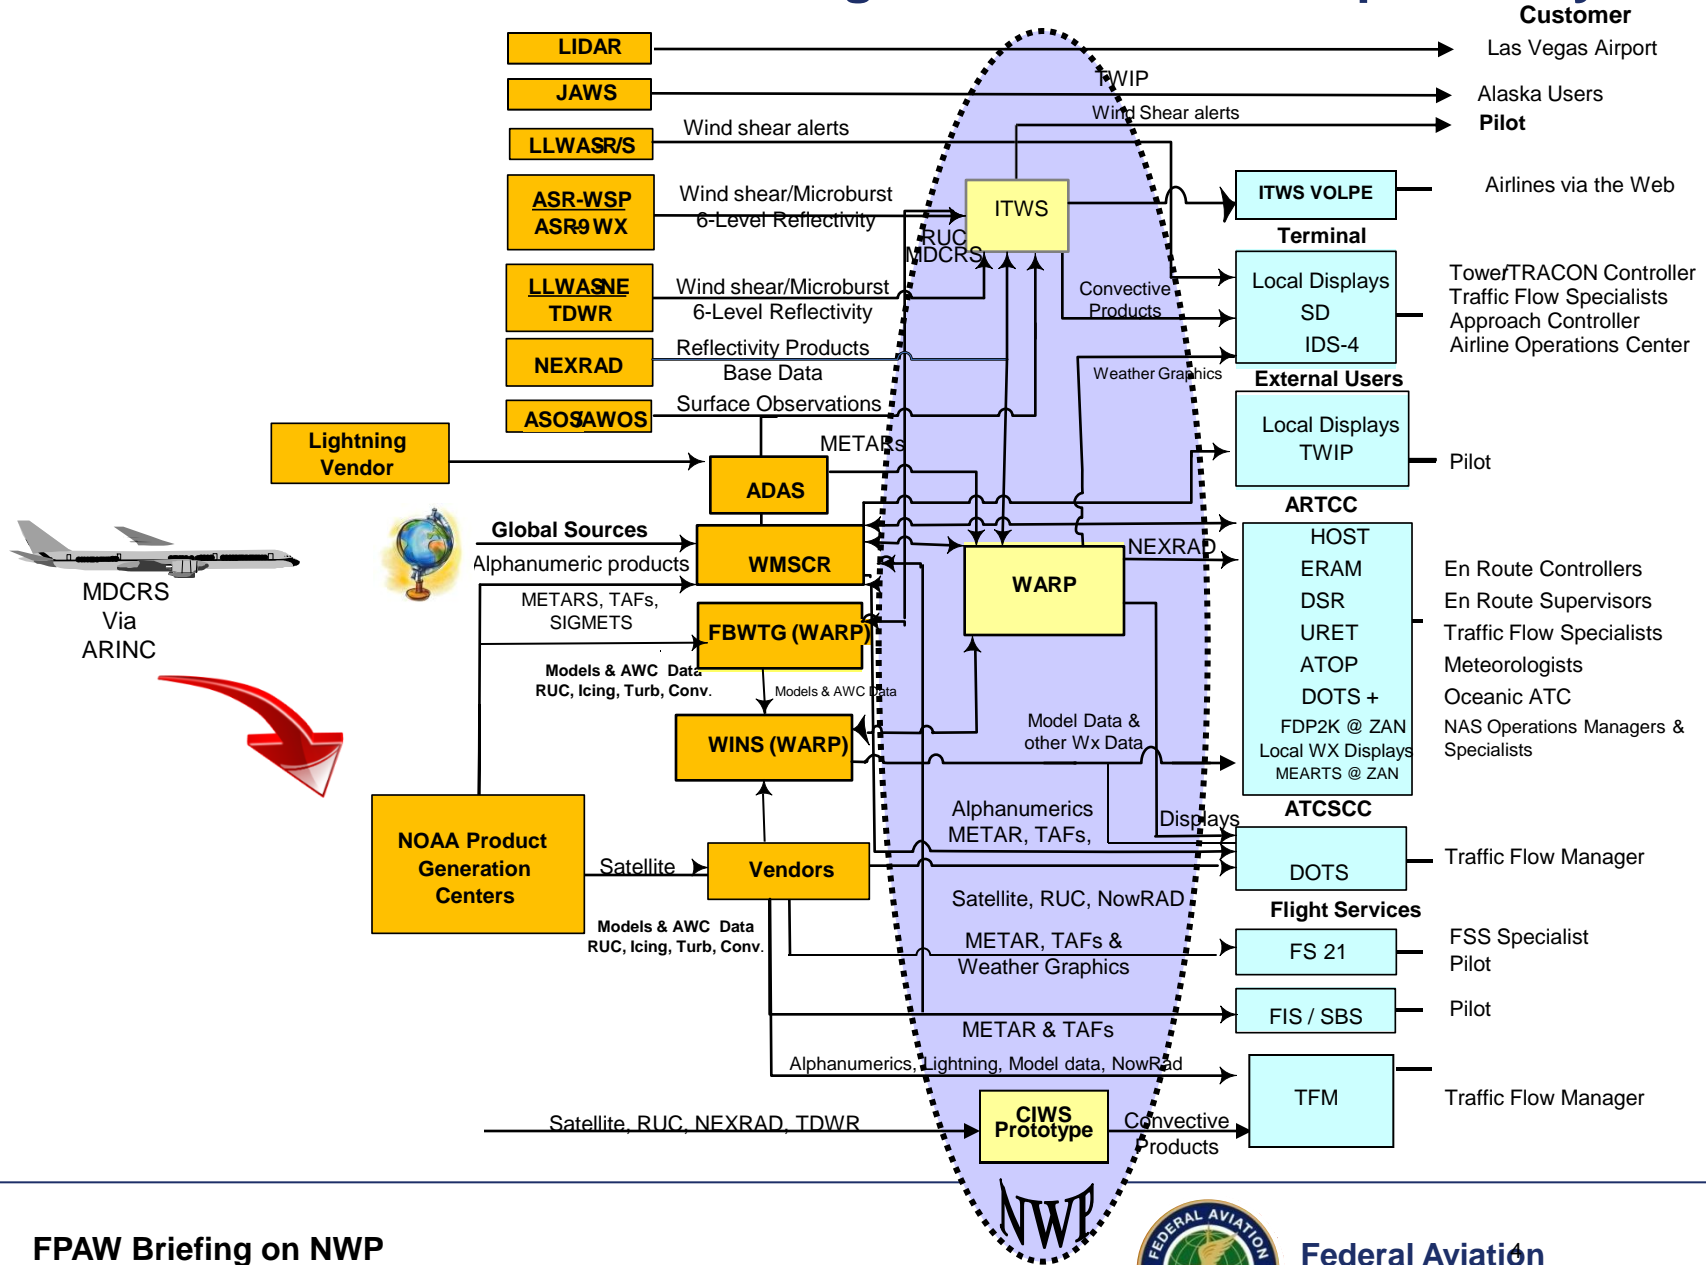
Customer

LIDAR
Las Vegas Airport
JAWS
TWIP
Alaska Users
Wind Shear alerts
Pilot
LLWASR/S
Wind shear alerts
ASR-WSP
ASR9 WX
Wind shear/Microburst
6-Level Reflectivity
ITWS
ITWS VOLPE
Airlines via the Web
RUC
MDCRS
Terminal
LLWASNE
TDWR
Wind shear/Microburst
6-Level Reflectivity
Convective Products
Local Displays
SD
IDS-4
Tower/TRACON Controller
Traffic Flow Specialists
Approach Controller
Airline Operations Center
NEXRAD
Reflectivity Products
Base Data
Weather Graphics
External Users
ASOS/AWOS
Surface Observations
Local Displays
TWIP
Lightning Vendor
METARs
ADAS
Pilot
ARTCC
Global Sources
Alphanumeric products
WMSCR
HOST
ERAM
DSR
URET
ATOP
DOTS +
FDP2K @ ZAN
Local WX Displays
MEARTS @ ZAN
NEXRAD
WARP
En Route Controllers
En Route Supervisors
Traffic Flow Specialists
Meteorologists
Oceanic ATC
NAS Operations Managers & Specialists
MDCRS
Via
ARINC
METARS, TAFs,
SIGMETS
FBWTG (WARP)
Models & AWC Data
RUC, Icing, Turb, Conv.
Models & AWC Data
WINS (WARP)
Model Data &
other Wx Data
ATCSCC
NOAA Product Generation Centers
Satellite
Vendors
Alphanumerics
METAR, TAFs,
Displays
DOTS
Traffic Flow Manager
Satellite, RUC, NowRAD
Flight Services
Models & AWC Data
RUC, Icing, Turb, Conv.
METAR, TAFs &
Weather Graphics
FS 21
FSS Specialist
Pilot
FIS / SBS
Pilot
METAR & TAFs
Alphanumerics, Lightning, Model data, NowRad
TFM
Traffic Flow Manager
Satellite, RUC, NEXRAD, TDWR
CIWS
Prototype
Convective
Products
NWP

FPAW Briefing on NWP
FEDERAL AVIATION
Federal Aviation
4